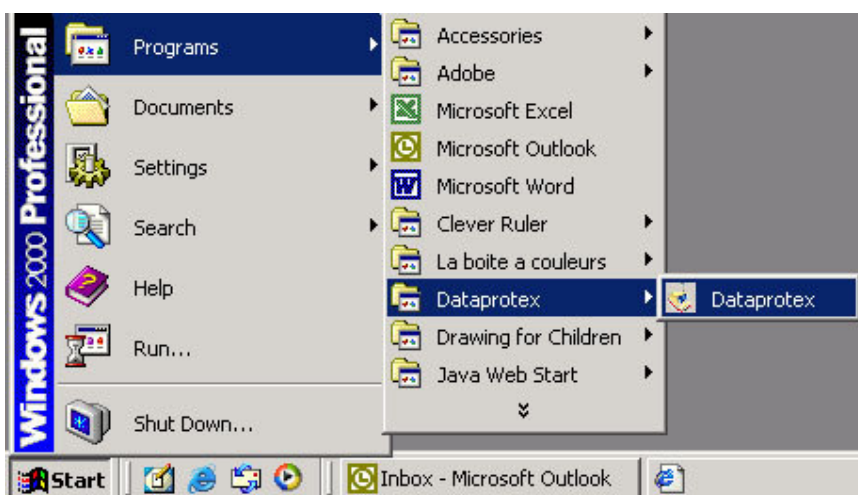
Windows 2000 Professional

Programs
Documents
Settings
Search
Help
Run...
Shut Down...

Accessories
Adobe
Microsoft Excel
Microsoft Outlook
Microsoft Word
Clever Ruler
La boite a couleurs
Dataprotex
Drawing for Children
Java Web Start

Dataprotex

Start
Inbox - Microsoft Outlook